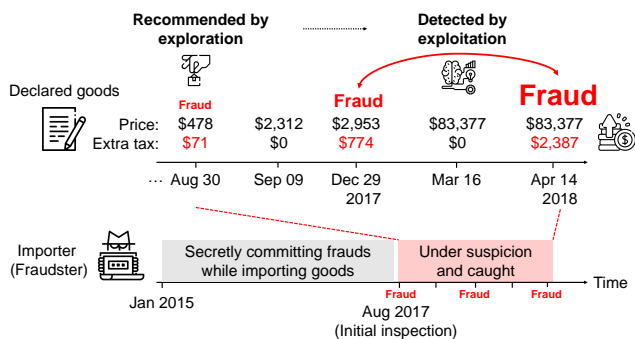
Recommended by exploration

Detected by exploitation

Declared goods

Fraud

Fraud

Fraud

Price: $478 $2,312 $2,953 $83,377 $83,377

Extra tax: $71 $0 $774 $0 $2,387

··· Aug 30 Sep 09 Dec 29 2017 Mar 16 Apr 14 2018

Importer (Fraudster)

Secretly committing frauds while importing goods

Under suspicion and caught

Time

Jan 2015

Fraud Fraud Fraud Fraud

Aug 2017 (Initial inspection)